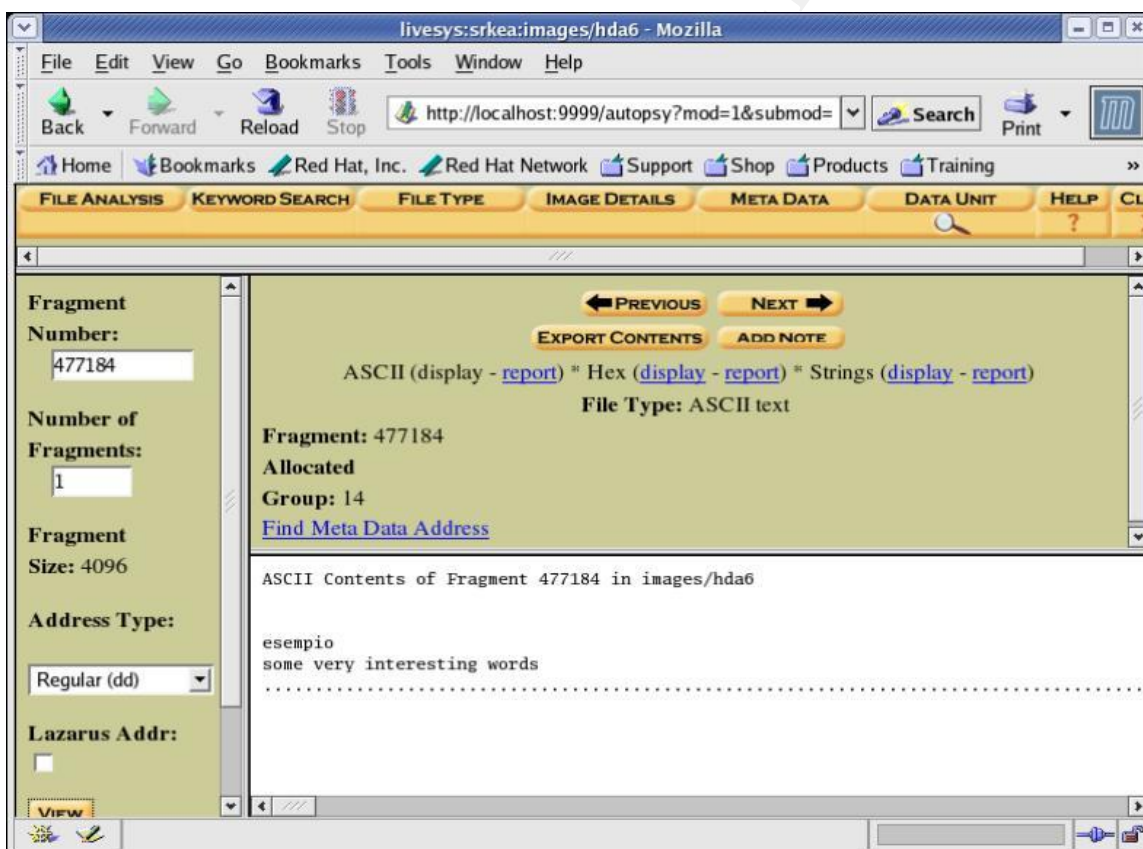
livesys:srkea:images/hda6 - Mozilla

File Edit View Go Bookmarks Tools Window Help

Back Forward Reload Stop http://localhost:9999/autopsy?mod=1&submod= Search Print

Home Bookmarks Red Hat, Inc. Red Hat Network Support Shop Products Training »

FILE ANALYSIS KEYWORD SEARCH FILE TYPE IMAGE DETAILS META DATA DATA UNIT HELP CL

Fragment Number:
477184

Number of Fragments:
1

Fragment Size: 4096

Address Type:
Regular (dd)

Lazarus Addr:

VIEW

PREVIOUS NEXT
EXPORT CONTENTS ADD NOTE
ASCII (display - report) * Hex (display - report) * Strings (display - report)
File Type: ASCII text
Fragment: 477184
Allocated
Group: 14
Find Meta Data Address

ASCII Contents of Fragment 477184 in images/hda6

esempio
some very interesting words
..........................................................................